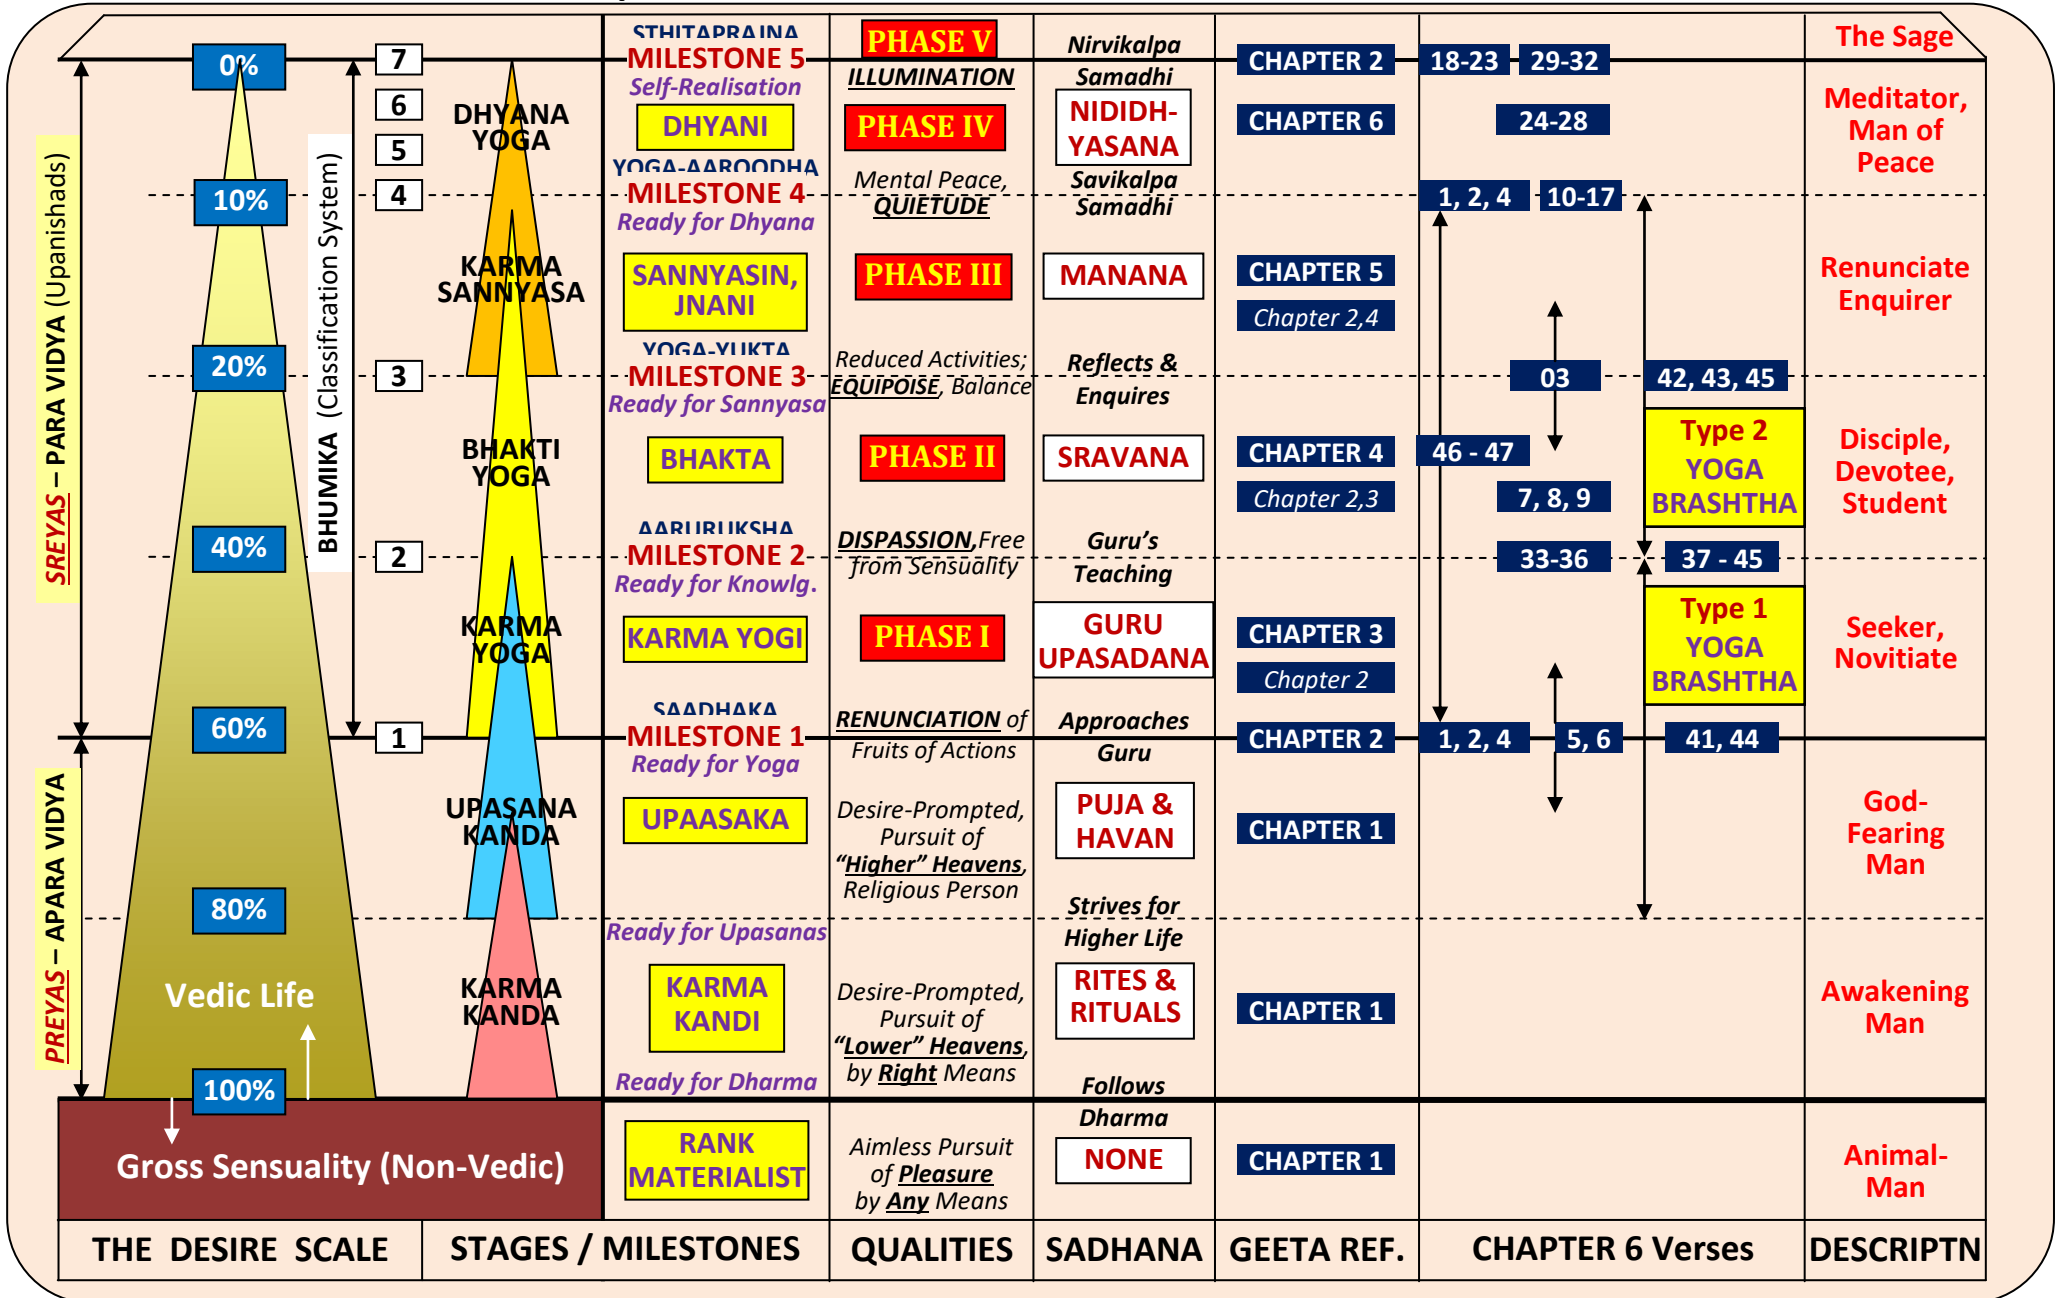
0%
10%
20%
40%
60%
80%
100%
Vedic Life
Gross Sensuality (Non-Vedic)

SREYAS – PARA VIDYA (Upanishads)
PREYAS – APARA VIDYA
BHUMIKA (Classification System)

7
6
5
4
3
2
1

DHYANA YOGA
KARMA SANNYASA
BHAKTI YOGA
KARMA YOGA
UPASANA KANDA
KARMA KANDA

STHITAPRAJNA
MILESTONE 5
Self-Realisation
DHYANI
YOGA-AAROODHA
MILESTONE 4
Ready for Dhyana
SANNYASIN, JNANI
YOGA-YUKTA
MILESTONE 3
Ready for Sannyasa
BHAKTA
AARURUKSHA
MILESTONE 2
Ready for Knowlg.
KARMA YOGI
SAADHAKA
MILESTONE 1
Ready for Yoga
UPAASAKA
Ready for Upasanas
KARMA KANDI
Ready for Dharma
RANK MATERIALIST

PHASE V
ILLUMINATION
PHASE IV
Mental Peace, QUIETUDE
PHASE III
Reduced Activities; EQUIPOISE, Balance
PHASE II
DISPASSION, Free from Sensuality
PHASE I
RENUNCIATION of Fruits of Actions
Desire-Prompted, Pursuit of "Higher" Heavens, Religious Person
Desire-Prompted, Pursuit of "Lower" Heavens, by Right Means
Aimless Pursuit of Pleasure by Any Means

Nirvikalpa Samadhi
NIDIDH-YASANA
Savikalpa Samadhi
MANANA
Reflects & Enquires
SRAVANA
Guru's Teaching
GURU UPASADANA
Approaches Guru
PUJA & HAVAN
Strives for Higher Life
RITES & RITUALS
Follows Dharma
NONE

CHAPTER 2
CHAPTER 6
CHAPTER 5
Chapter 2,4
CHAPTER 4
Chapter 2,3
CHAPTER 3
Chapter 2
CHAPTER 2
CHAPTER 1
CHAPTER 1
CHAPTER 1

18-23
29-32
24-28
1, 2, 4
10-17
03
42, 43, 45
46 - 47
7, 8, 9
Type 2 YOGA BRASHTHA
33-36
37 - 45
Type 1 YOGA BRASHTHA
1, 2, 4
5, 6
41, 44

The Sage
Meditator, Man of Peace
Renunciate Enquirer
Disciple, Devotee, Student
Seeker, Novitiate
God-Fearing Man
Awakening Man
Animal-Man

| THE DESIRE SCALE | STAGES / MILESTONES | QUALITIES | SADHANA | GEETA REF. | CHAPTER 6 Verses | DESCRIPTN |